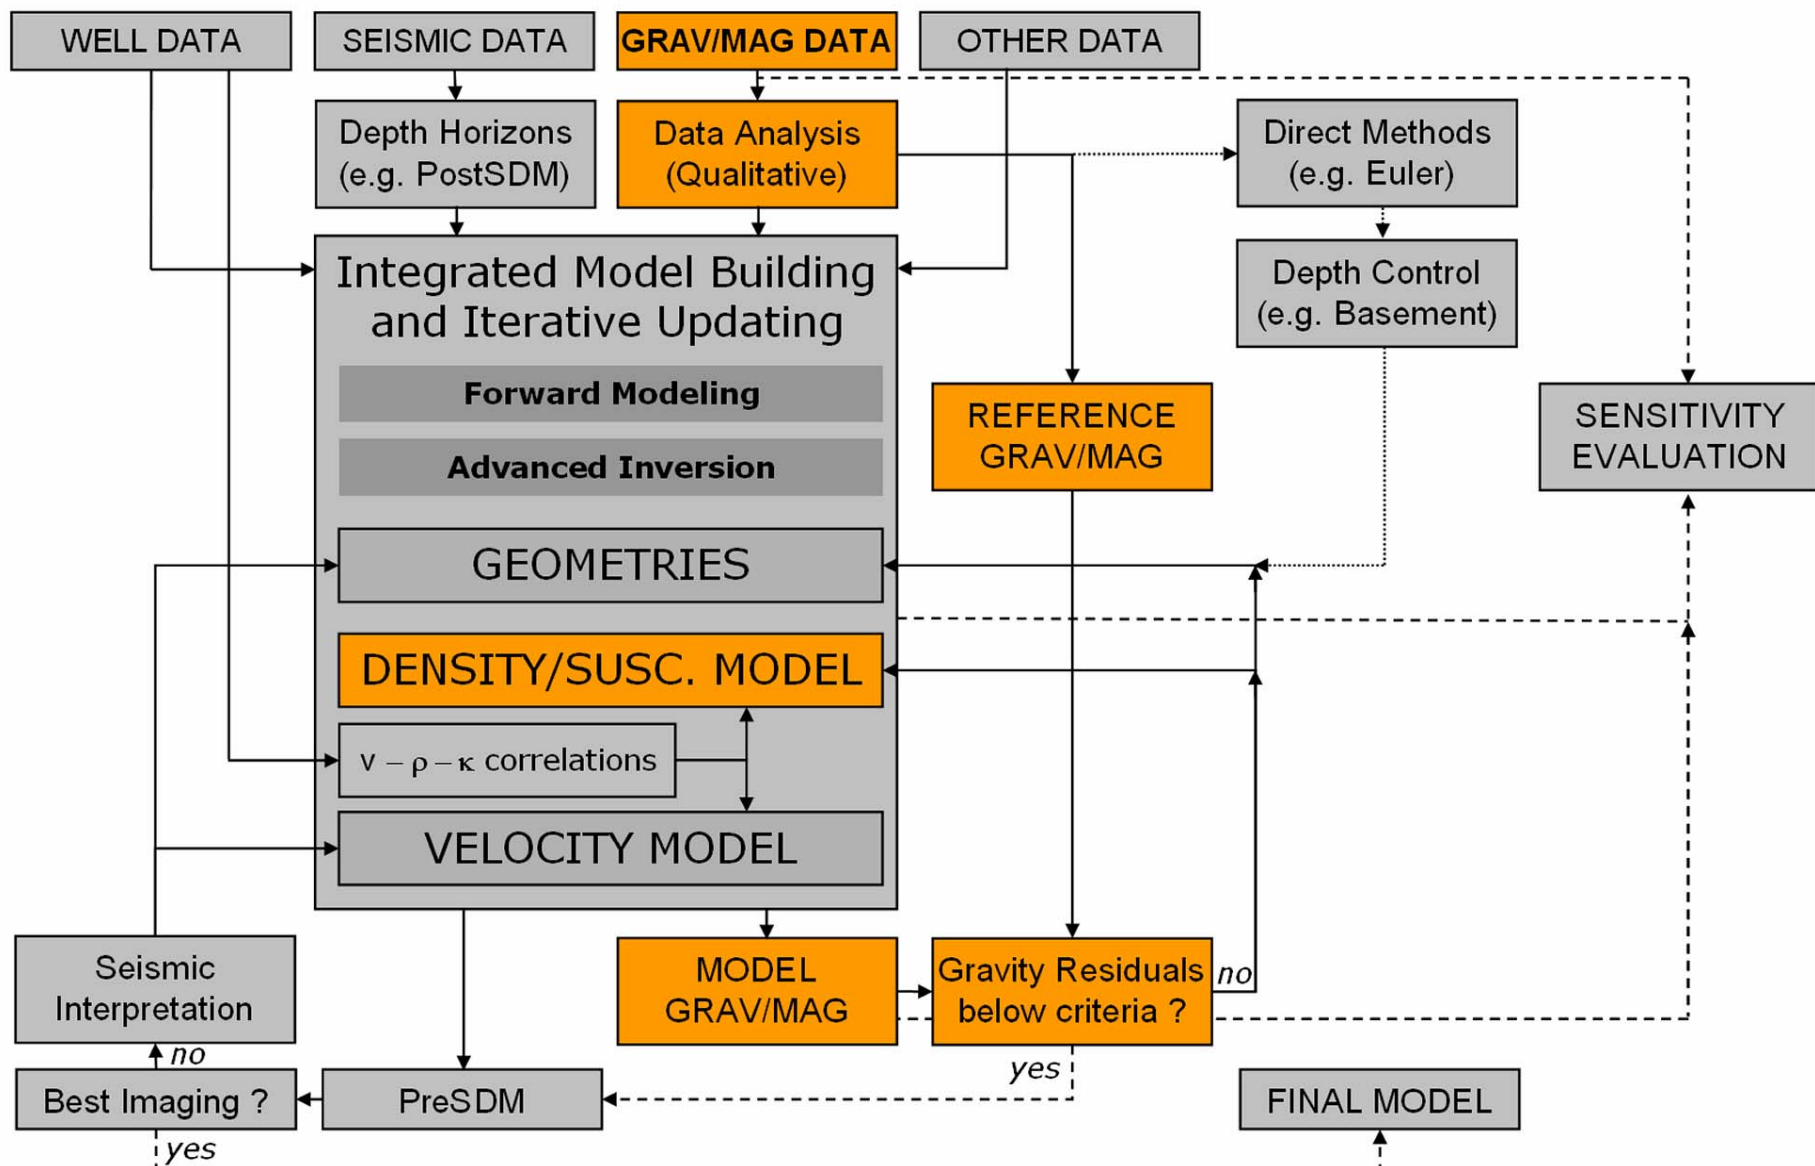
WELL DATA

SEISMIC DATA

GRAV/MAG DATA

OTHER DATA

Depth Horizons (e.g. PostSDM)

Data Analysis (Qualitative)

Direct Methods (e.g. Euler)

Depth Control (e.g. Basement)

Integrated Model Building and Iterative Updating

Forward Modeling

Advanced Inversion

REFERENCE GRAV/MAG

SENSITIVITY EVALUATION

GEOMETRIES

DENSITY/SUSC. MODEL

$v - \rho - \kappa$ correlations

VELOCITY MODEL

Seismic Interpretation

MODEL GRAV/MAG

Gravity Residuals below criteria ?

no

no

yes

Best Imaging ?

PreSDM

FINAL MODEL

yes